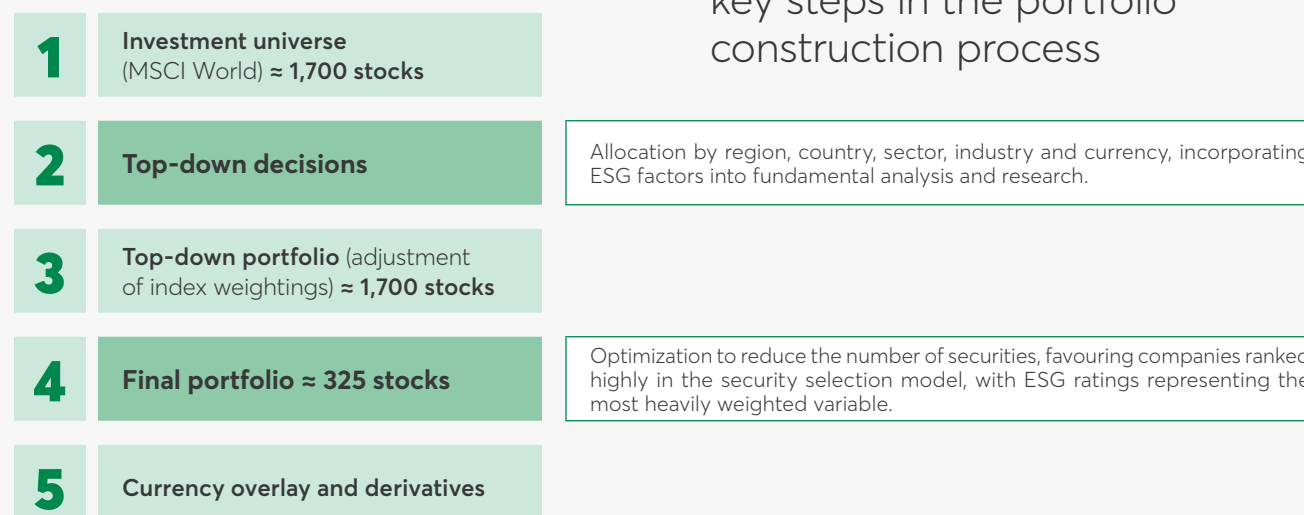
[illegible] construction process

1 **Investment universe** (MSCI World) ≈ 1,700 stocks

2 Top-down decisions

Allocation by region, country, sector, industry and currency, incorporating ESG factors into fundamental analysis and research.

3 Top-down portfolio (adjustment of index weightings) ≈ 1,700 stocks

4 Final portfolio ≈ 325 stocks

Optimization to reduce the number of securities, favouring companies ranked highly in the security selection model, with ESG ratings representing the most heavily weighted variable.

5 Currency overlay and derivatives